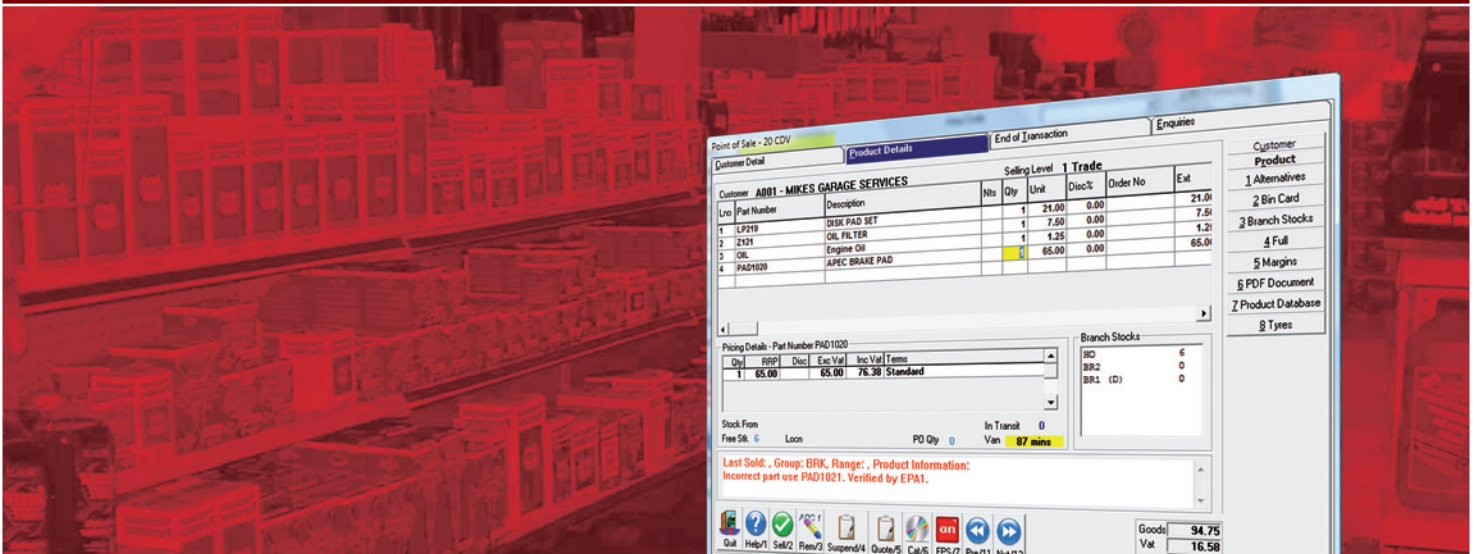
Point of Sale - 20 CDV

Customer Detail

Product Details

End of Transaction

Enquiries

Customer A001 - MIKES GARAGE SERVICES

Selling Level 1 Trade

| Lno | Part Number | Description | Nts | Qty | Unit | Disc% | Order No | Ext |
|---|---|---|---|---|---|---|---|---|
| 1 | LP219 | DISK PAD SET | | 1 | 21.00 | 0.00 | | 21.0 |
| 2 | Z121 | OIL FILTER | | 1 | 7.50 | 0.00 | | 7.5 |
| 3 | OIL | Engine Oil | | 1 | 1.25 | 0.00 | | 1.2 |
| 4 | PAD1020 | APEC BRAKE PAD | | 1 | 65.00 | 0.00 | | 65.0 |

Customer
Product
1 Alternatives
2 Bin Card
3 Branch Stocks
4 Full
5 Margins
6 PDF Document
7 Product Database
8 Tyres

Pricing Details - Part Number PAD1020

| Qty | RRP | Disc | Exc Vat | Inc Vat | Terms |
|---|---|---|---|---|---|
| 1 | 65.00 | | 65.00 | 76.38 | Standard |

Branch Stocks
HO 6
BR2 0
BR1 (D) 0

Stock From
Free Stk 6 Locn
In Transit 0
PO Qty 0
Van 87 mins

Last Sold: , Group: BRK, Range: , Product Information:
Incorrect part use PAD1021. Verified by EPA1.

Quit Help/1 Sell/2 Rem/3 Suspend/4 Quote/5 Cat/6 EPS/7 Pre/11 Nxt/12

Goods 94.75
Vat 16.58